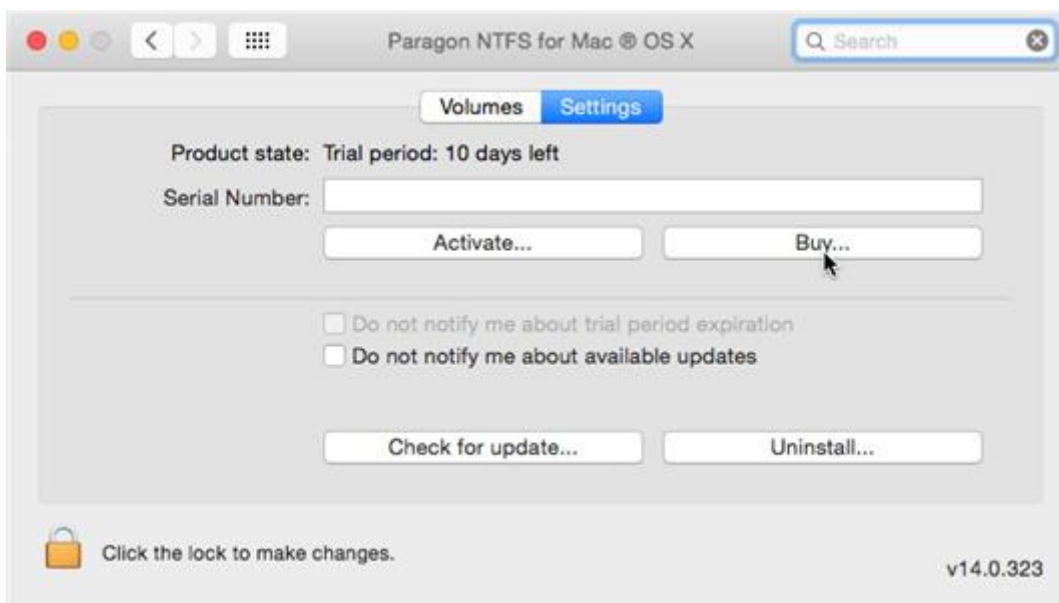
Paragon NTFS for Mac ® OS X

Search

Volumes Settings

Product state: Trial period: 10 days left

Serial Number:

Activate...

Buy...

Do not notify me about trial period expiration

Do not notify me about available updates

Check for update...

Uninstall...

Click the lock to make changes.

v14.0.323